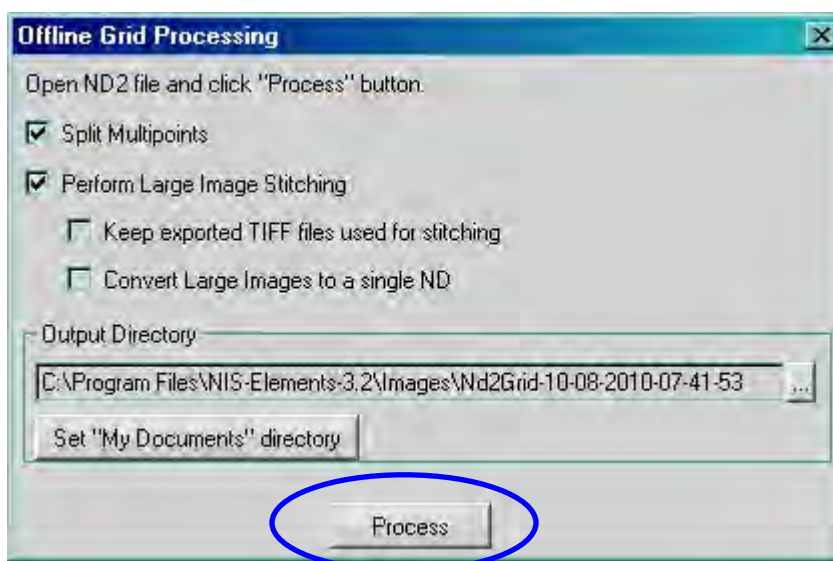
Offline Grid Processing

Open ND2 file and click "Process" button.

Split Multipoints

Perform Large Image Stitching

Keep exported TIFF files used for stitching

Convert Large Images to a single ND

Output Directory

C:\Program Files\NIS-Elements-3.2\Images\Nd2Grid-10-08-2010-07-41-53

...

Set "My Documents" directory

Process